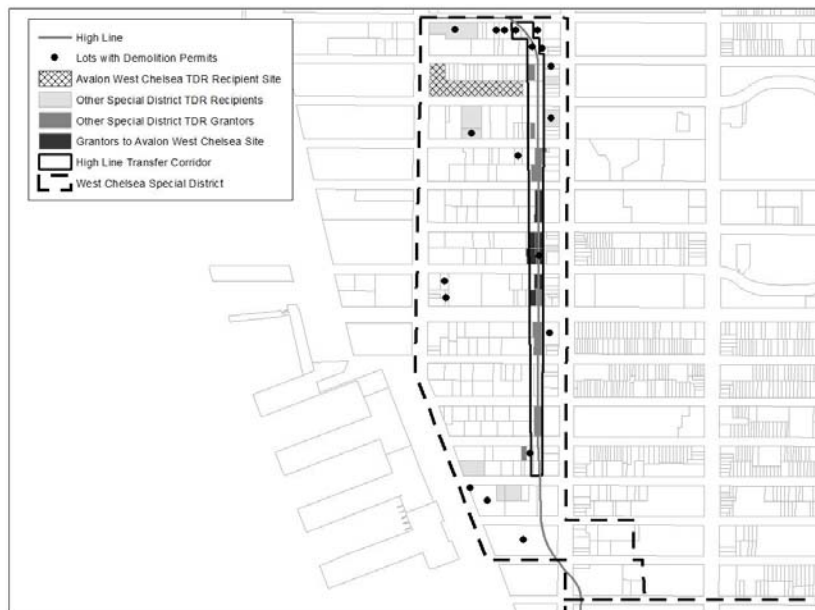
High Line
Lots with Demolition Permits
Avalon West Chelsea TDR Recipient Site
Other Special District TDR Recipients
Other Special District TDR Grantors
Grantors to Avalon West Chelsea Site
High Line Transfer Corridor
West Chelsea Special District